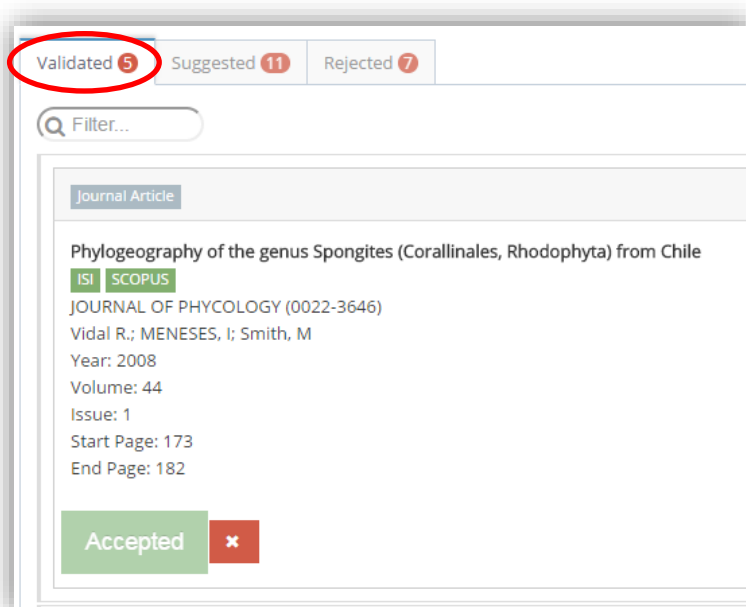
Validated 5 Suggested 11 Rejected 7

Filter...

Journal Article

Phylogeography of the genus Spongites (Corallinales, Rhodophyta) from Chile

ISI SCOPUS

JOURNAL OF PHYCOLOGY (0022-3646)

Vidal R.; MENESES, I; Smith, M

Year: 2008

Volume: 44

Issue: 1

Start Page: 173

End Page: 182

Accepted ×